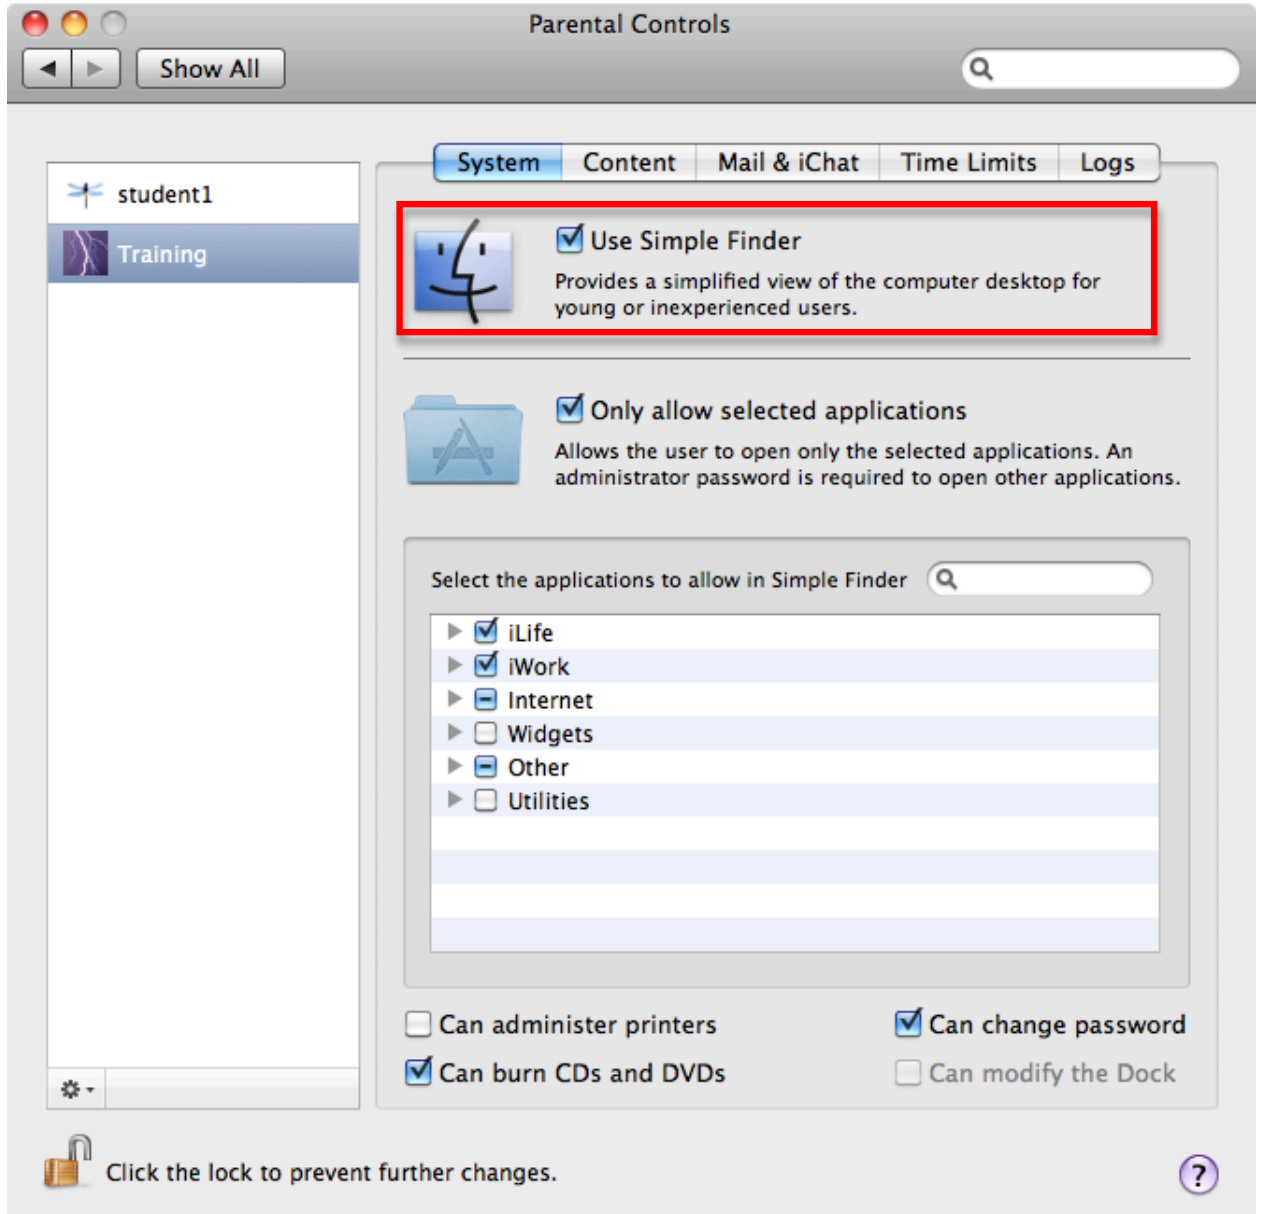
Parental Controls

Show All

student1

Training

System Content Mail & iChat Time Limits Logs

Use Simple Finder

Provides a simplified view of the computer desktop for young or inexperienced users.

Only allow selected applications

Allows the user to open only the selected applications. An administrator password is required to open other applications.

Select the applications to allow in Simple Finder

iLife
iWork
Internet
Widgets
Other
Utilities

Can administer printers
Can change password
Can burn CDs and DVDs
Can modify the Dock

Click the lock to prevent further changes.

?